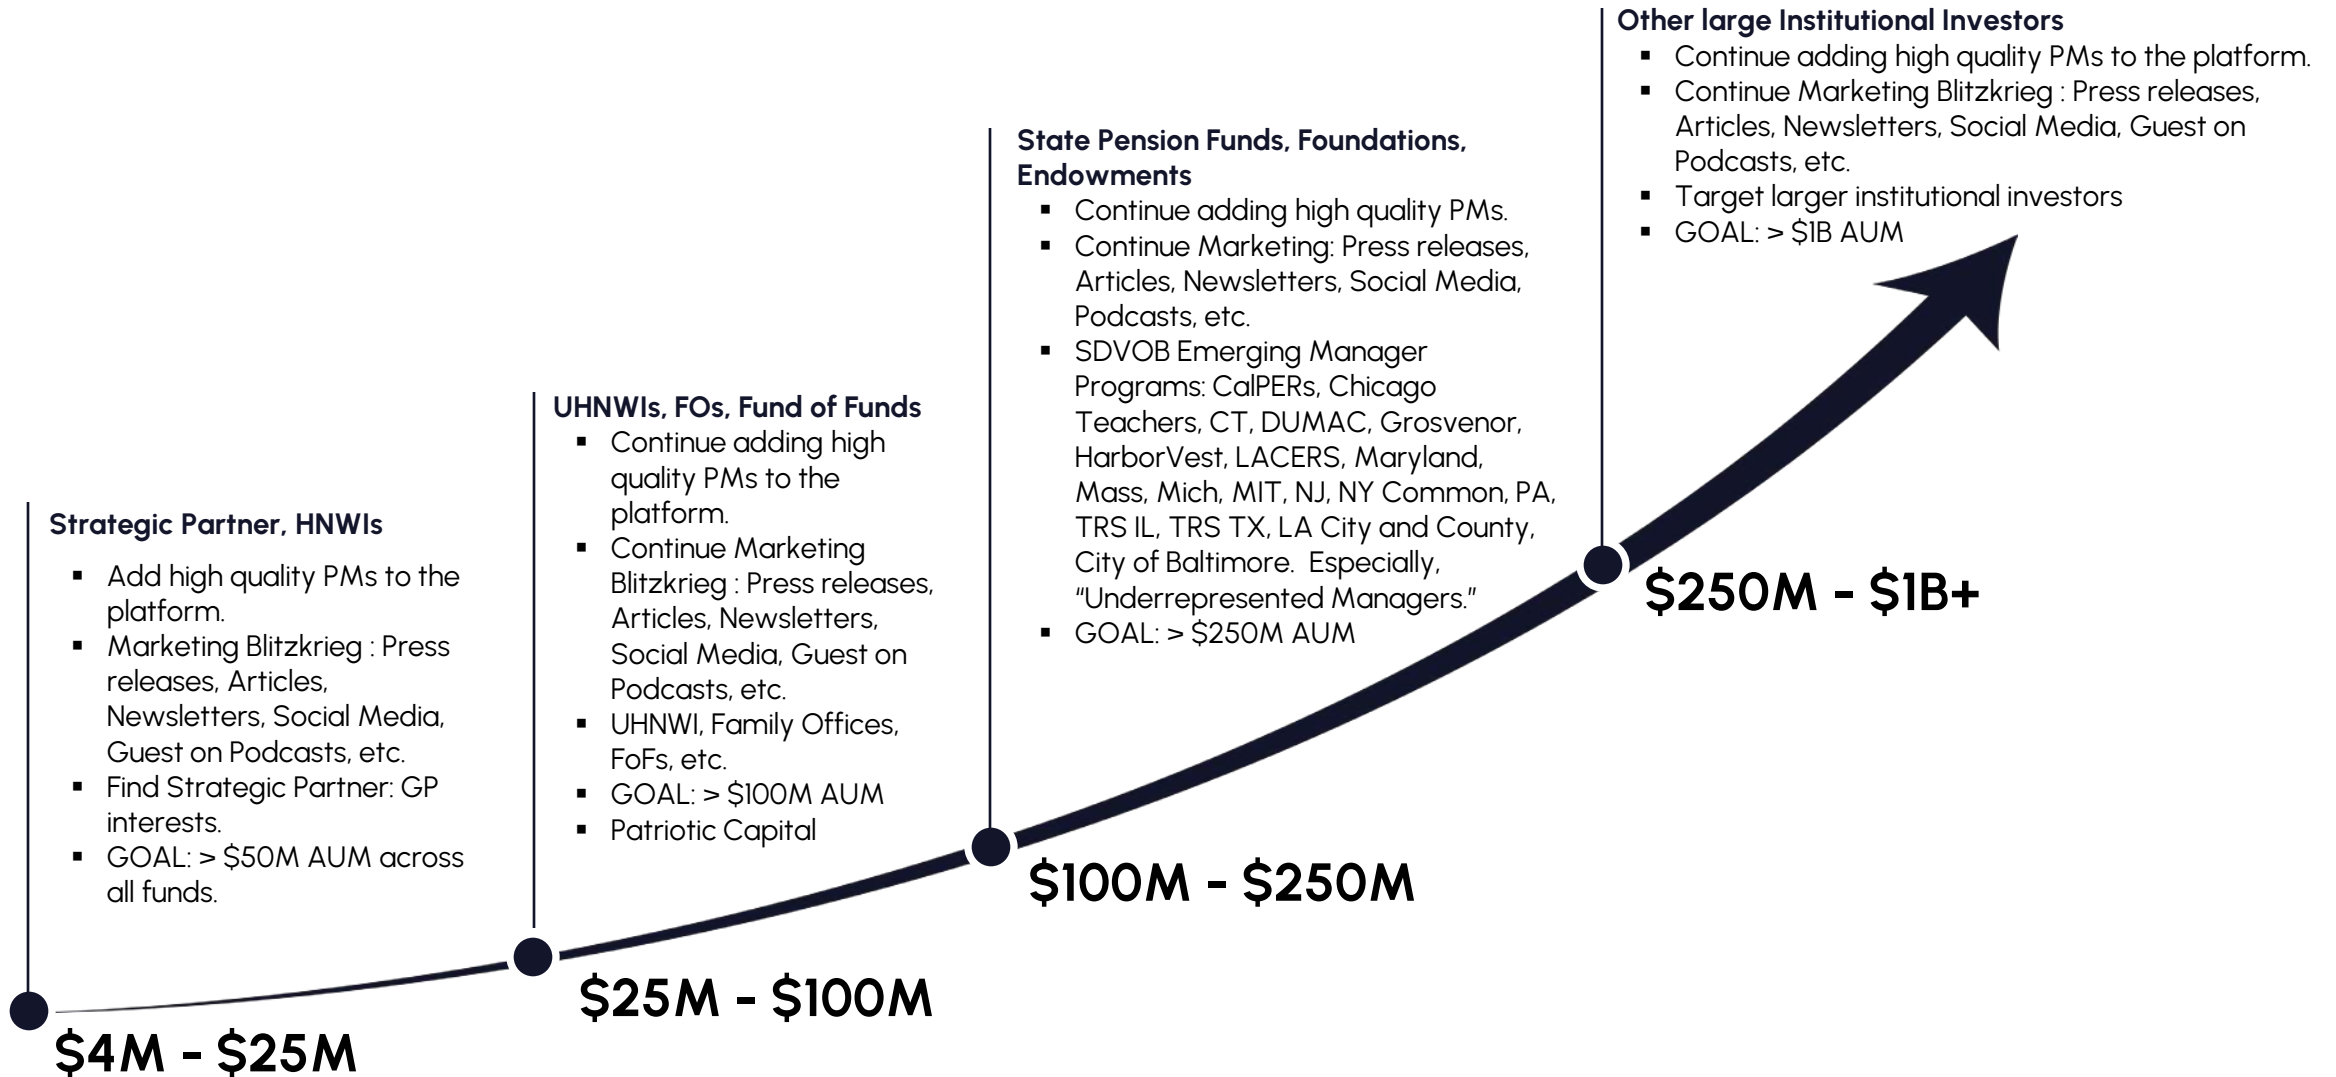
**Strategic Partner, HNWIs**

- Add high quality PMs to the platform.
- Marketing Blitzkrieg : Press releases, Articles, Newsletters, Social Media, Guest on Podcasts, etc.
- Find Strategic Partner: GP interests.
- GOAL: > \$50M AUM across all funds.

\$4M - \$25M

**UHNWIs, FOs, Fund of Funds**

- Continue adding high quality PMs to the platform.
- Continue Marketing Blitzkrieg : Press releases, Articles, Newsletters, Social Media, Guest on Podcasts, etc.
- UHNWI, Family Offices, FoFs, etc.
- GOAL: > \$100M AUM
- Patriotic Capital

\$25M - \$100M

**State Pension Funds, Foundations, Endowments**

- Continue adding high quality PMs.
- Continue Marketing: Press releases, Articles, Newsletters, Social Media, Podcasts, etc.
- SDVOB Emerging Manager Programs: CalPERs, Chicago Teachers, CT, DUMAC, Grosvenor, HarborVest, LACERS, Maryland, Mass, Mich, MIT, NJ, NY Common, PA, TRS IL, TRS TX, LA City and County, City of Baltimore. Especially, "Underrepresented Managers."
- GOAL: > \$250M AUM

\$100M - \$250M

**Other large Institutional Investors**

- Continue adding high quality PMs to the platform.
- Continue Marketing Blitzkrieg : Press releases, Articles, Newsletters, Social Media, Guest on Podcasts, etc.
- Target larger institutional investors
- GOAL: > \$1B AUM

\$250M - \$1B+